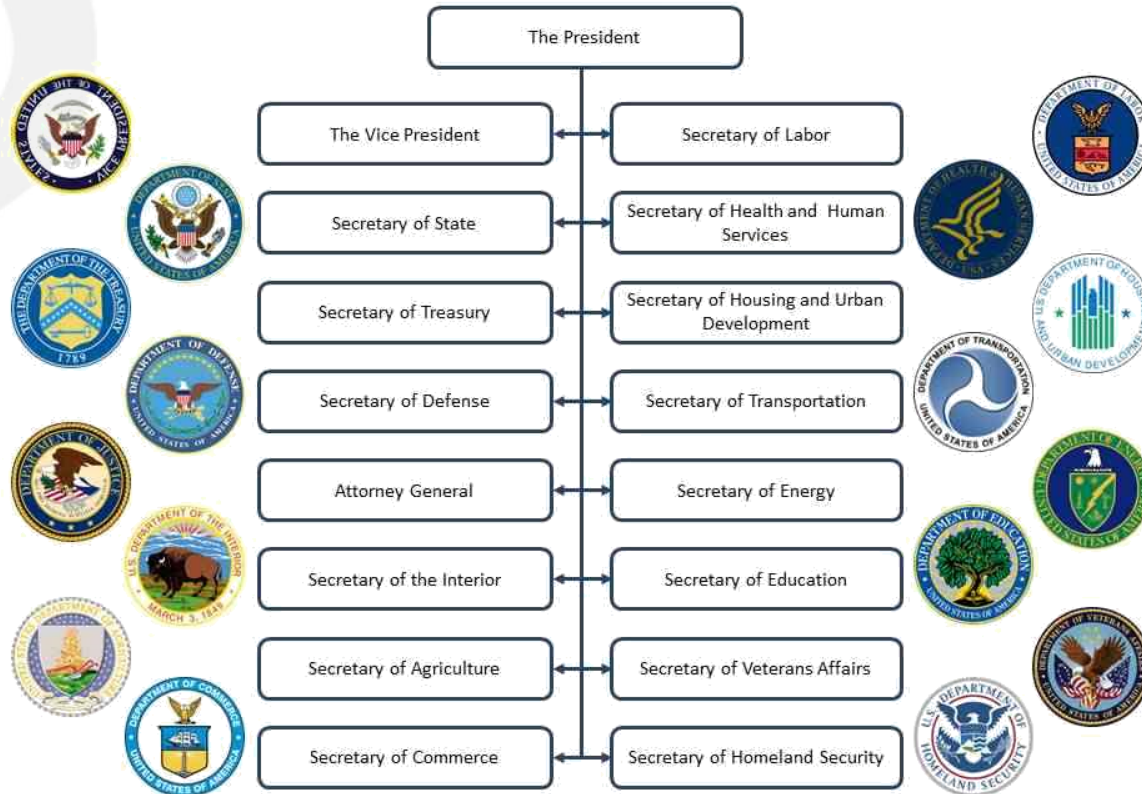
The President

The Vice President

Secretary of Labor

Secretary of State

Secretary of Health and Human Services

Secretary of Treasury

Secretary of Housing and Urban Development

Secretary of Defense

Secretary of Transportation

Attorney General

Secretary of Energy

Secretary of the Interior

Secretary of Education

Secretary of Agriculture

Secretary of Veterans Affairs

Secretary of Commerce

Secretary of Homeland Security

VICE PRESIDENT OF THE UNITED STATES

DEPARTMENT OF STATE UNITED STATES OF AMERICA

THE DEPARTMENT OF THE TREASURY 1789

DEPARTMENT OF DEFENSE UNITED STATES OF AMERICA

DEPARTMENT OF JUSTICE

U.S. DEPARTMENT OF THE INTERIOR MARCH 3, 1849

UNITED STATES DEPARTMENT OF AGRICULTURE

DEPARTMENT OF COMMERCE UNITED STATES OF AMERICA

DEPARTMENT OF LABOR UNITED STATES OF AMERICA

DEPARTMENT OF HEALTH & HUMAN SERVICES USA

DEPARTMENT OF HOUSING AND URBAN DEVELOPMENT

DEPARTMENT OF TRANSPORTATION UNITED STATES OF AMERICA

DEPARTMENT OF ENERGY UNITED STATES OF AMERICA

DEPARTMENT OF EDUCATION UNITED STATES OF AMERICA

DEPARTMENT OF VETERANS AFFAIRS UNITED STATES OF AMERICA

U.S. DEPARTMENT OF HOMELAND SECURITY